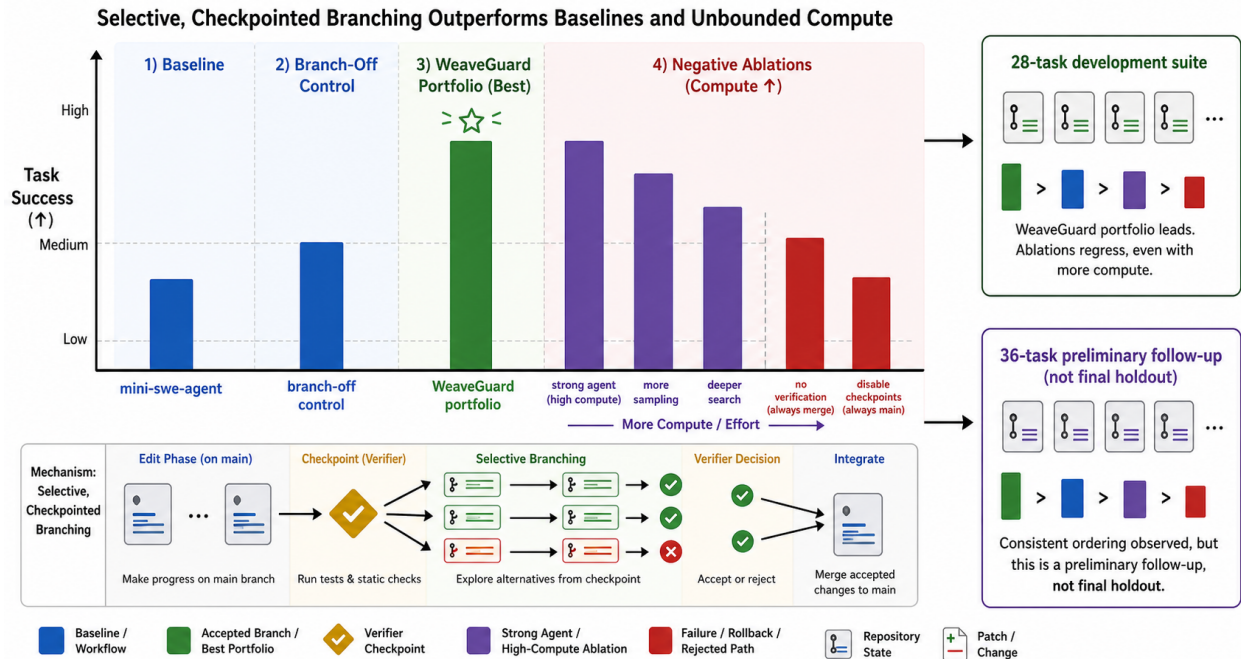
Selective, Checkpointed Branching Outperforms Baselines and Unbounded Compute

1) Baseline

2) Branch-Off Control

3) WeaveGuard Portfolio (Best)

4) Negative Ablations (Compute ↑)

High

Task Success (↑)

Medium

Low

mini-swe-agent

branch-off control

WeaveGuard portfolio

strong agent (high compute)

more sampling

deeper search

no verification (always merge)

disable checkpoints (always main)

More Compute / Effort

28-task development suite

...

> > >

WeaveGuard portfolio leads. Ablations regress, even with more compute.

36-task preliminary follow-up (not final holdout)

...

> > >

Consistent ordering observed, but this is a preliminary follow-up, not final holdout.

Mechanism: Selective, Checkpointed Branching

Edit Phase (on main)

...

Make progress on main branch

Checkpoint (Verifier)

Run tests & static checks

Selective Branching

Explore alternatives from checkpoint

Verifier Decision

Accept or reject

Integrate

Merge accepted changes to main

Baseline / Workflow

Accepted Branch / Best Portfolio

Verifier Checkpoint

Strong Agent / High-Compute Ablation

Failure / Rollback / Rejected Path

Repository State

Patch / Change